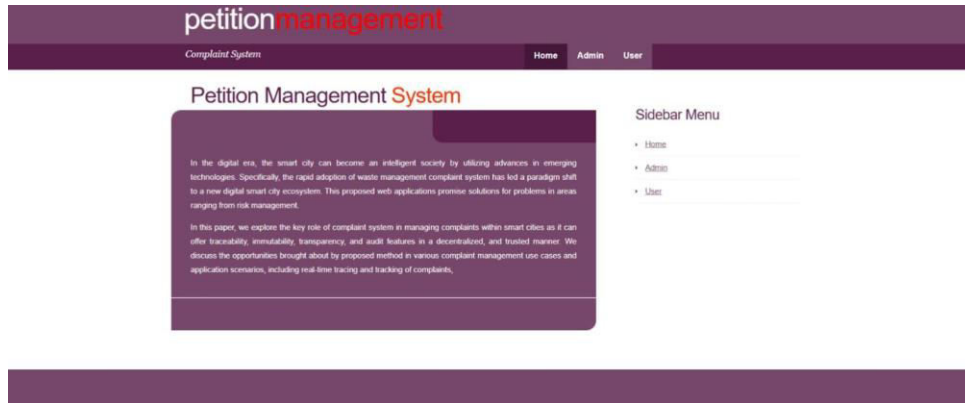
petitionmanagement

Complaint System

Home Admin User

Petition Management System

In the digital era, the smart city can become an intelligent society by utilizing advances in emerging technologies. Specifically, the rapid adoption of waste management complaint system has led a paradigm shift to a new digital smart city ecosystem. This proposed web applications promise solutions for problems in areas ranging from risk management.

In this paper, we explore the key role of complaint system in managing complaints within smart cities as it can offer traceability, immutability, transparency, and audit features in a decentralized, and trusted manner. We discuss the opportunities brought about by proposed method in various complaint management use cases and application scenarios, including real-time tracing and tracking of complaints,

Sidebar Menu

Home

Admin

User